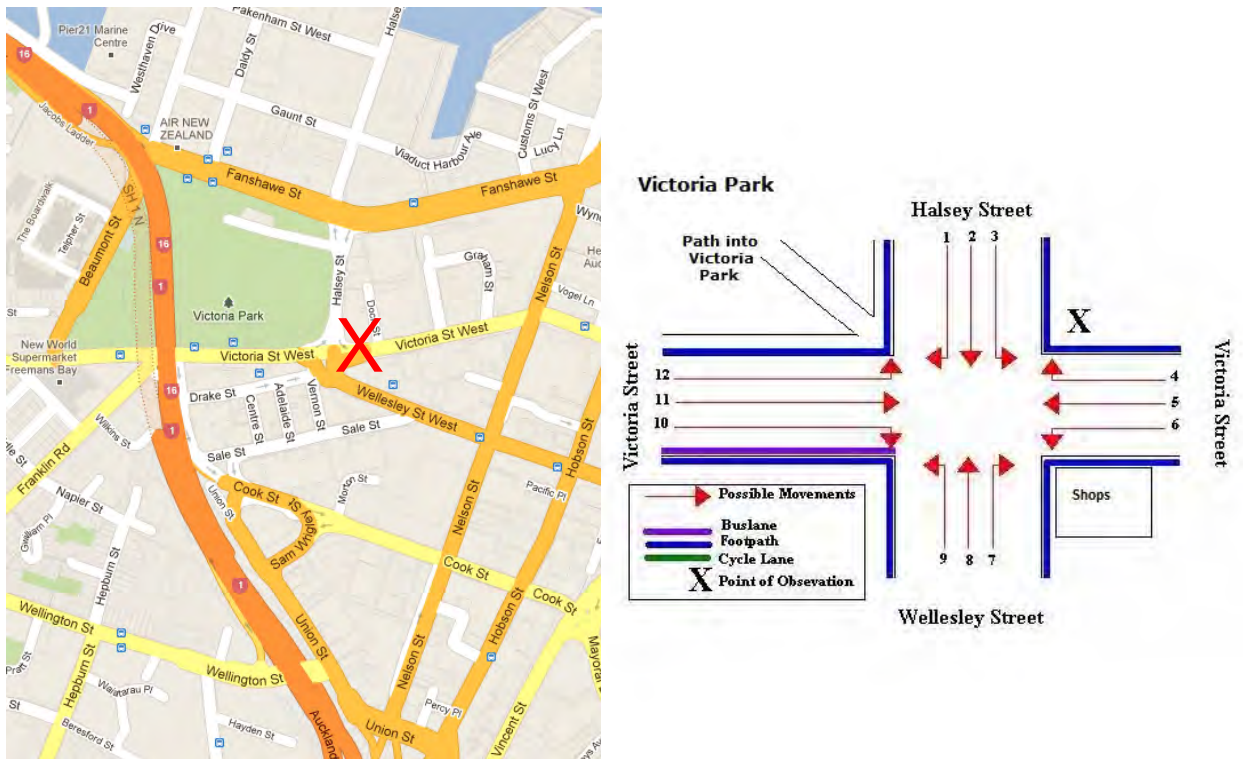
Pier21 Marine Centre
Westhaven Drive
Pakenham St West
Daldy St
Halsey
16
1
AIR NEW ZEALAND
Gaunt St
Customs St West
Jacobs Ladder
Viaduct Harbour Ave
Lucy Ln
Fanshawe St
Fanshawe St
Wynd
SH 1 N
The Boardwalk
Beaumont St
Tepher St
16
1
Victoria Park
Halsey St
Daldy St
Graham St
Nelson St
Vogel Ln
St
New World Supermarket Freemans Bay
Victoria St West
X
Victoria St West
16
Drake St
Adelaide St
Centre St
Vernon St
Wellesley St West
Wilkins St
1
Sale St
Franklin Rd
Sale St
Union St
Morton St
Hobson St
Pacific Pl
Napier St
Cook St
Sam Wright St
Gwilliam Pl
Hepburn St
Nelson St
Cook St
Cook St
1
Wellington St
Union St
Hobson St
Wellington St
Hepburn St
Waitaraua Pl
Hayden St
Nelson St
Percy Pl
Vincent St
Mayoral
Beresford St
Auckland
Union St

Victoria Park
Halsey Street
Path into Victoria Park
1 2 3
X
Victoria Street
12
11
10
4
5
6
Victoria Street
Possible Movements
Buslane
Footpath
Cycle Lane
X Point of Obsevation
Shops
9 8 7
Wellesley Street